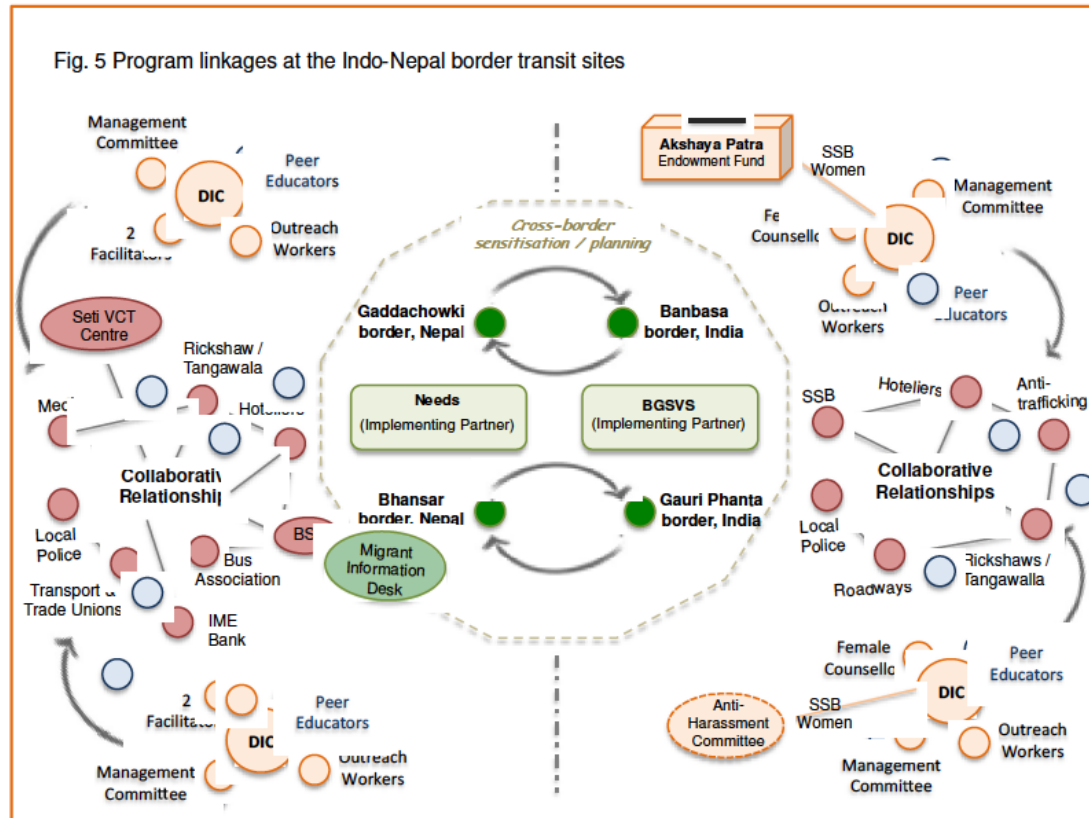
Fig. 5 Program linkages at the Indo-Nepal border transit sites

Management Committee

DIC

Peer Educators

2 Facilitators

Outreach Workers

Seti VCT Centre

Rickshaw / Tangawala

Med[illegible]

Hoteliers

Collaborative Relationships

Local Police

BS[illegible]

Bus Association

Transport & Trade Unions

IME Bank

2 Facilitators

DIC

Peer Educators

Outreach Workers

Management Committee

Cross-border sensitisation / planning

Gaddachowki border, Nepal

Banbasa border, India

Needs (Implementing Partner)

BGSVS (Implementing Partner)

Bhansar border, Nepal

Gauri Phanta border, India

Migrant Information Desk

Akshaya Patra Endowment Fund

SSB Women

Management Committee

Fe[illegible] Counsello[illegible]

DIC

Outreach Workers

Peer Educators

SSB

Hoteliers

Anti-trafficking

Collaborative Relationships

Local Police

Roadways

Rickshaws / Tangawalla

Female Counsello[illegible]

Peer Educators

DIC

Anti-Harassment Committee

SSB Women

Outreach Workers

Management Committee